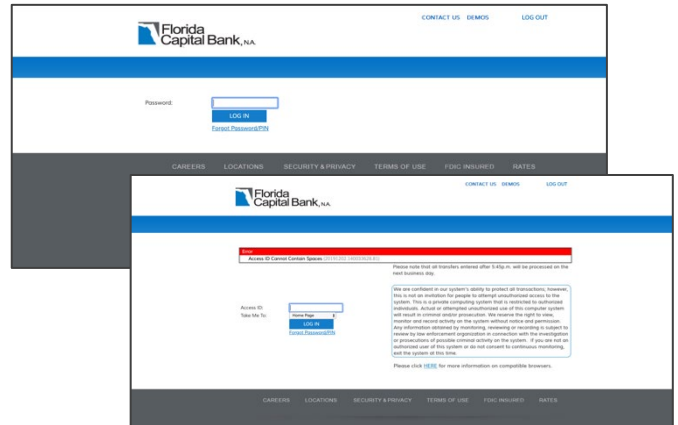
Florida Capital Bank, N.A.

CONTACT US DEMOS LOG OUT

Password:

LOG IN

Forgot Password/PIN

CAREERS LOCATIONS SECURITY & PRIVACY TERMS OF USE FDIC INSURED RATES

Florida Capital Bank, N.A.

CONTACT US DEMOS LOG OUT

Error

Access ID Cannot Contain Spaces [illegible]

Please note that all transfers entered after 5:45p.m. will be processed on the next business day.

We are confident in our system's ability to protect all transactions, however, this is not an invitation for people to attempt unauthorized access to the system. This is a private computing system that is restricted to authorized individuals. Actual or attempted unauthorized use of this computer system will result in criminal and/or prosecution. We reserve the right to view, monitor and record activity on the system without notice and permission. Any information obtained by monitoring, reviewing or recording is subject to review by law enforcement organization in connection with the investigation or prosecutions of possible criminal activity on the system. If you are not an authorized user of this system or do not consent to continuous monitoring, exit the system at this time.

Access ID:

Take Me To: Home Page

LOG IN

Forgot Password/PIN

Please click HERE for more information on compatible browsers.

CAREERS LOCATIONS SECURITY & PRIVACY TERMS OF USE FDIC INSURED RATES